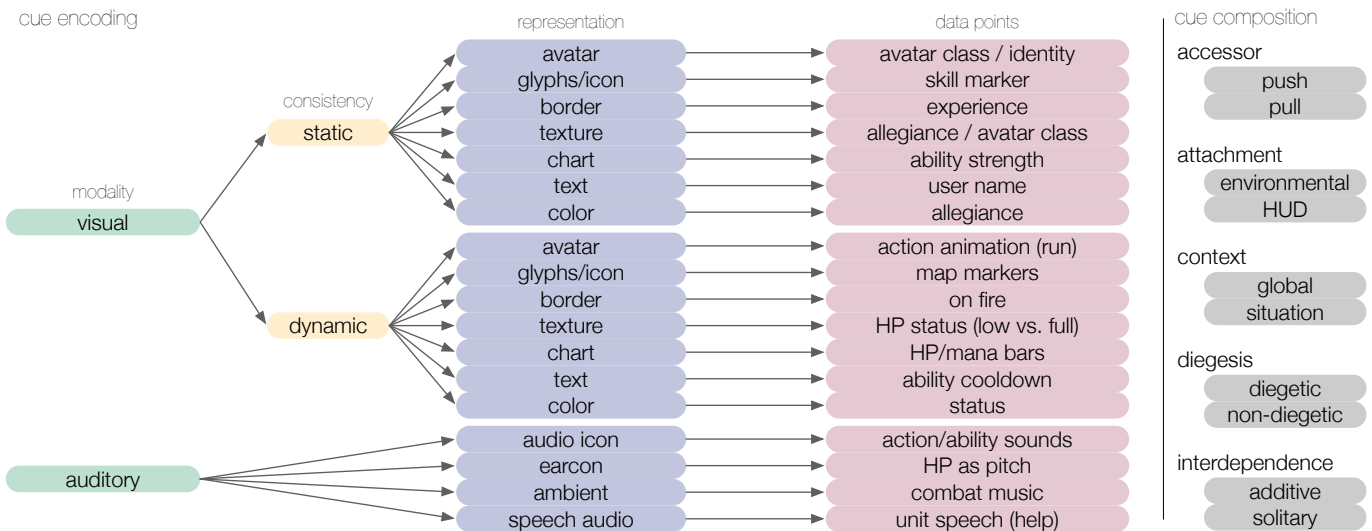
cue encoding

representation

data points

cue composition

consistency

modality

visual

static

dynamic

auditory

avatar
glyphs/icon
border
texture
chart
text
color

avatar
glyphs/icon
border
texture
chart
text
color

audio icon
earcon
ambient
speech audio

avatar class / identity
skill marker
experience
allegiance / avatar class
ability strength
user name
allegiance

action animation (run)
map markers
on fire
HP status (low vs. full)
HP/mana bars
ability cooldown
status

action/ability sounds
HP as pitch
combat music
unit speech (help)

accessor
push
pull

attachment
environmental
HUD

context
global
situation

diegesis
diegetic
non-diegetic

interdependence
additive
solitary